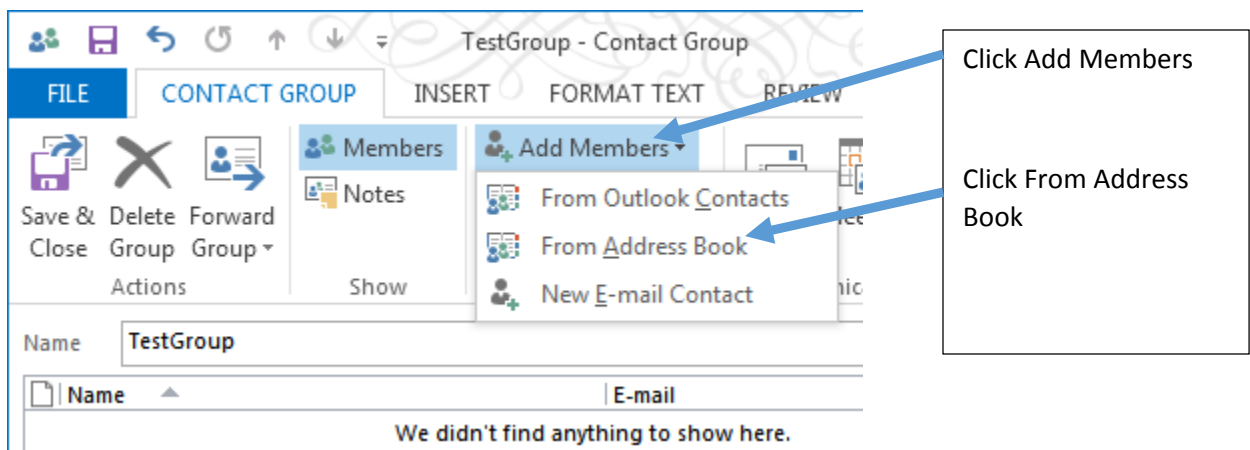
TestGroup - Contact Group

FILE CONTACT GROUP INSERT FORMAT TEXT REVIEW

Save & Close Delete Group Forward Group

Actions

Members Notes

Show

Add Members

From Outlook Contacts
From Address Book
New E-mail Contact

Name TestGroup

Name E-mail

We didn't find anything to show here.

Click Add Members

Click From Address Book